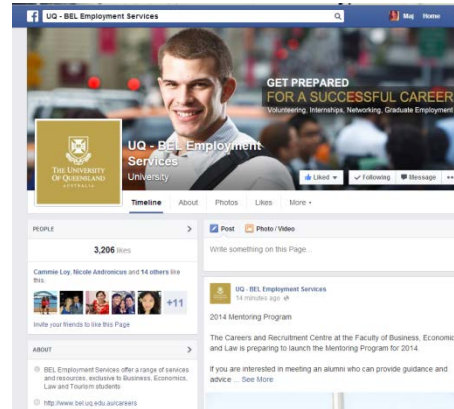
UQ - BEL Employment Services

Maj Home

GET PREPARED
FOR A SUCCESSFUL CAREER
Volunteering, Internships, Networking, Graduate Employment

THE UNIVERSITY OF QUEENSLAND AUSTRALIA

UQ - BEL Employment Services
University

Liked Following Message

Timeline About Photos Likes More

PEOPLE

3,206 likes

Cammie Loy, Nicole Andronicus and 14 others like this.

+11

Invite your friends to like this Page

ABOUT

BEL Employment Services offer a range of services and resources, exclusive to Business, Economics, Law and Tourism students

http://www.bel.uq.edu.au/careers

Post Photo / Video

Write something on this Page...

UQ - BEL Employment Services
14 minutes ago

2014 Mentoring Program

The Careers and Recruitment Centre at the Faculty of Business, Economics and Law is preparing to launch the Mentoring Program for 2014.

If you are interested in meeting an alumni who can provide guidance and advice ... See More